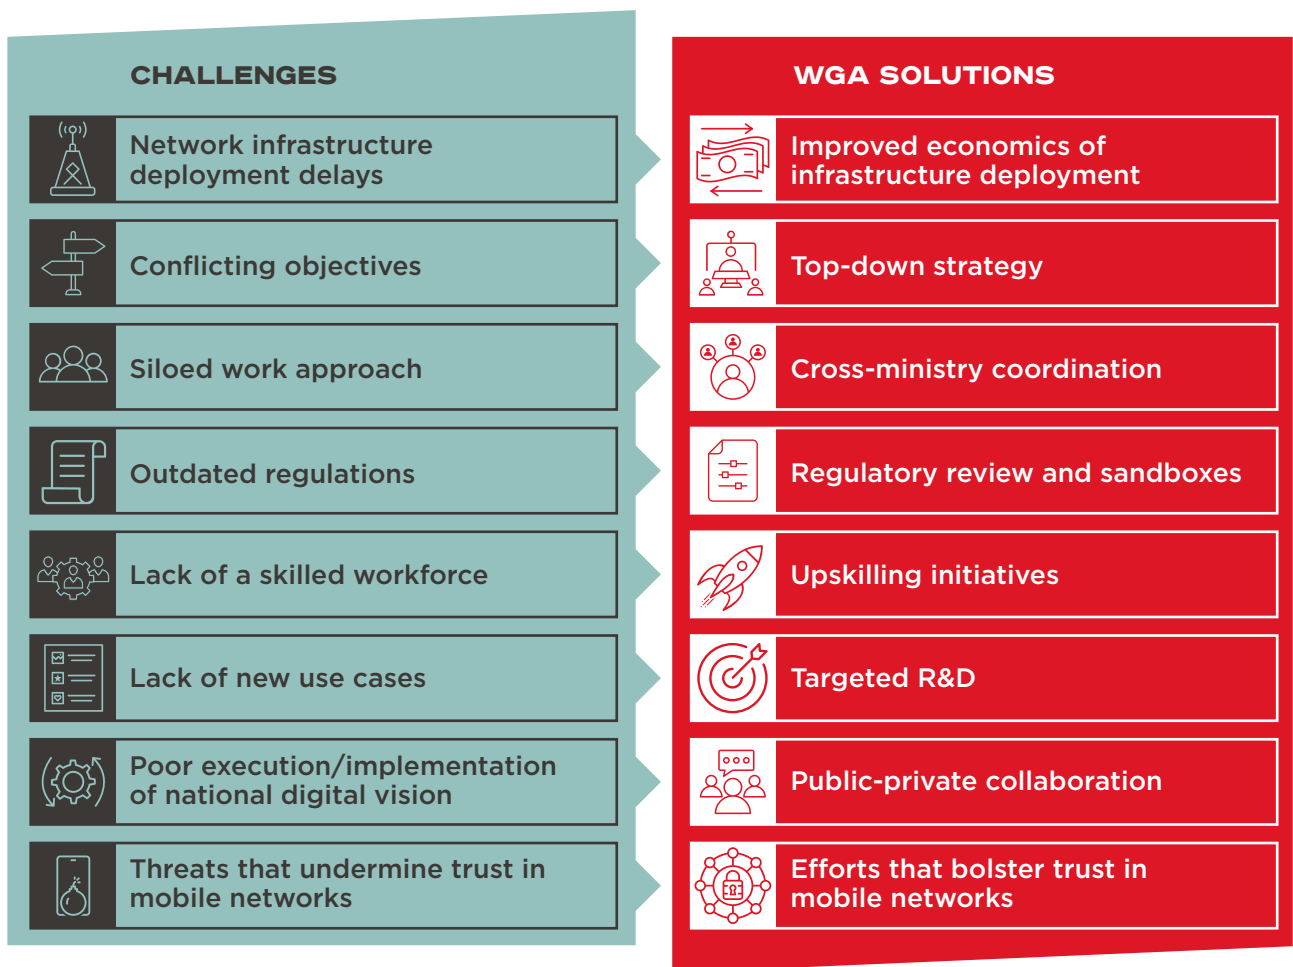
CHALLENGES

Network infrastructure deployment delays

Conflicting objectives

Siloed work approach

Outdated regulations

Lack of a skilled workforce

Lack of new use cases

Poor execution/implementation of national digital vision

Threats that undermine trust in mobile networks

WGA SOLUTIONS

Improved economics of infrastructure deployment

Top-down strategy

Cross-ministry coordination

Regulatory review and sandboxes

Upskilling initiatives

Targeted R&D

Public-private collaboration

Efforts that bolster trust in mobile networks